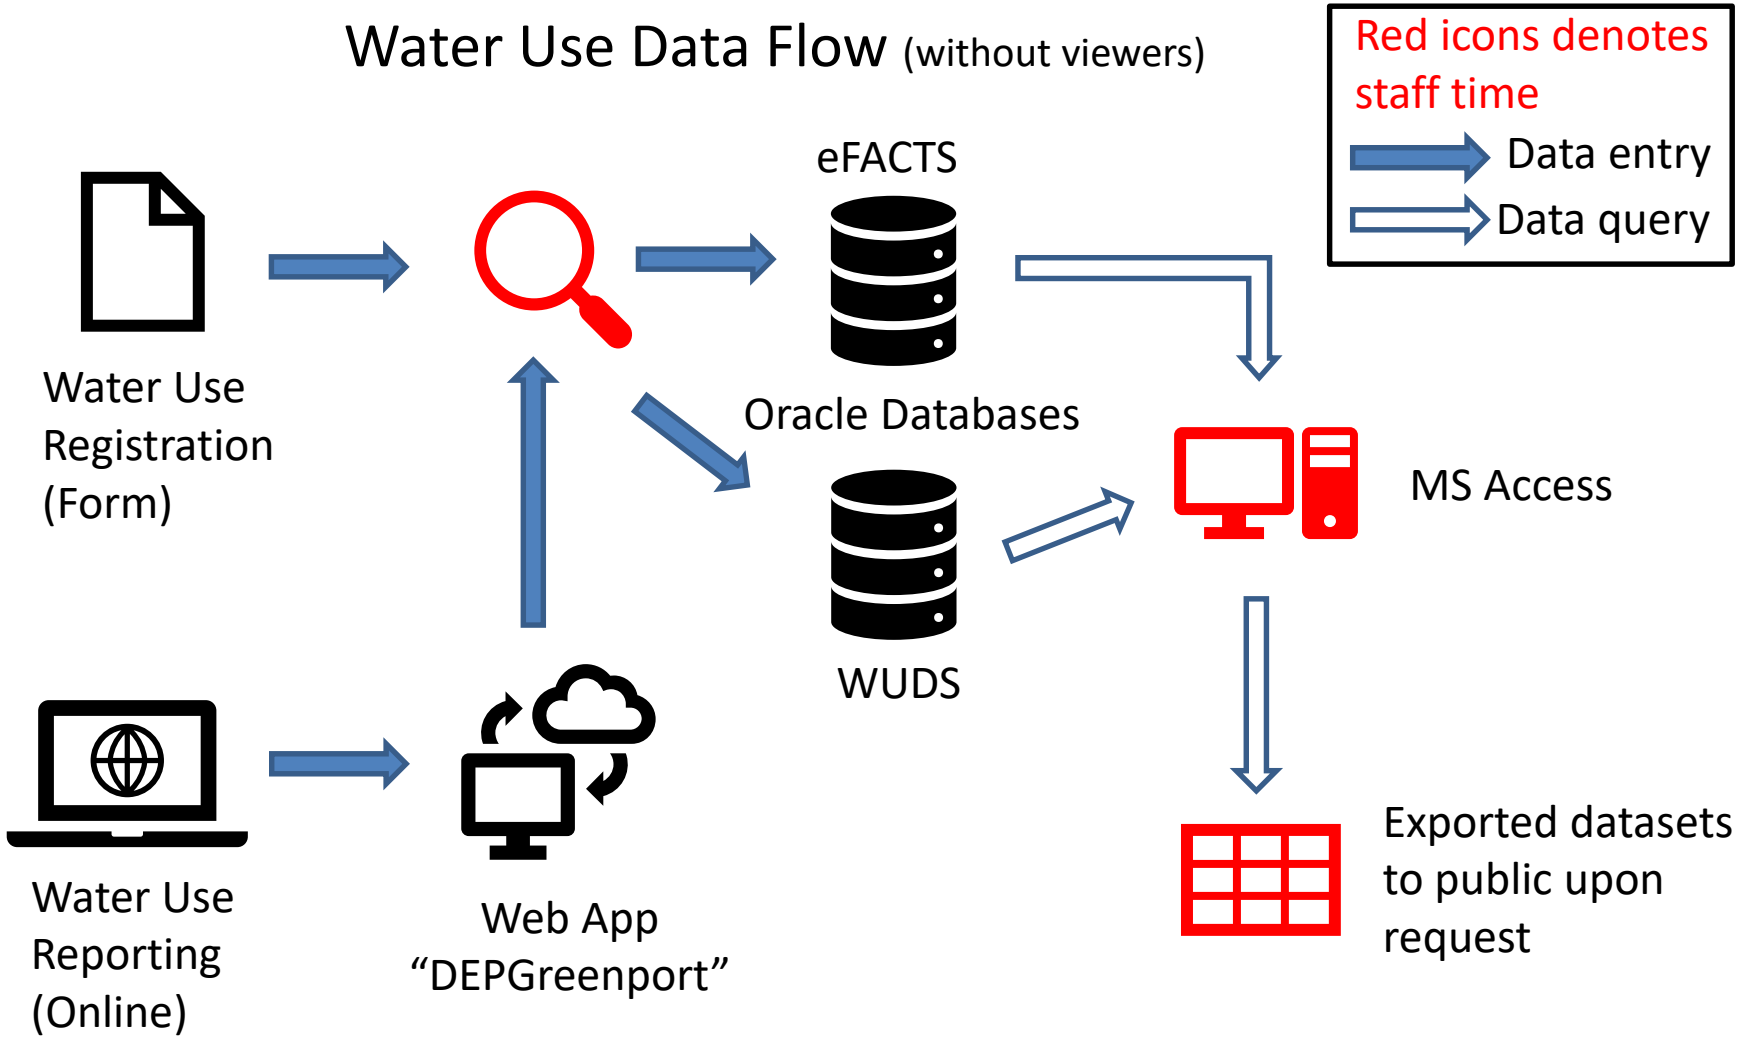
Water Use Data Flow (without viewers)

Red icons denotes staff time

Data entry

Data query

eFACTS

Water Use Registration (Form)

Oracle Databases

MS Access

WUDS

Water Use Reporting (Online)

Web App "DEPGreenport"

Exported datasets to public upon request